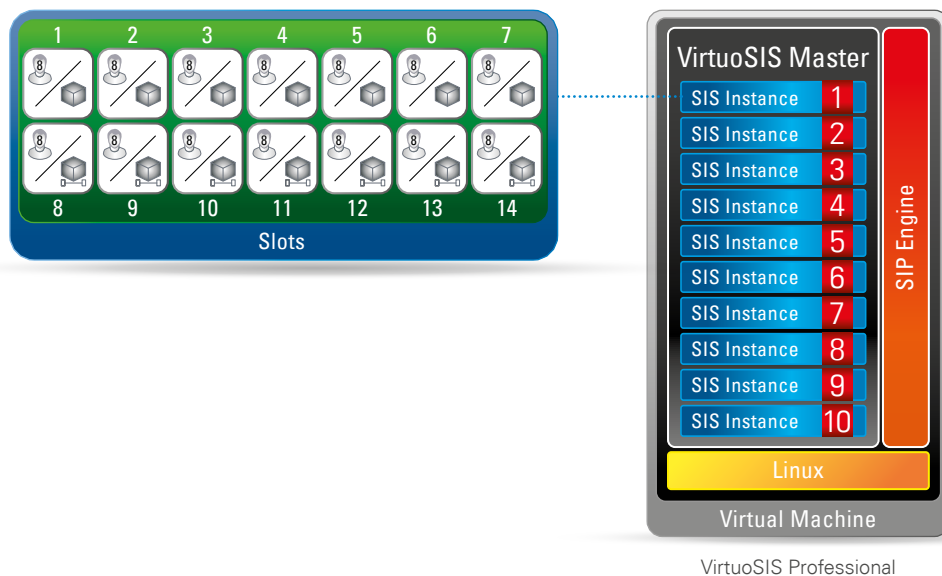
1 2 3 4 5 6 7

8 9 10 11 12 13 14

Slots

VirtuoSIS Master

SIS Instance 1
SIS Instance 2
SIS Instance 3
SIS Instance 4
SIS Instance 5
SIS Instance 6
SIS Instance 7
SIS Instance 8
SIS Instance 9
SIS Instance 10

SIP Engine

Linux

Virtual Machine

VirtuoSIS Professional